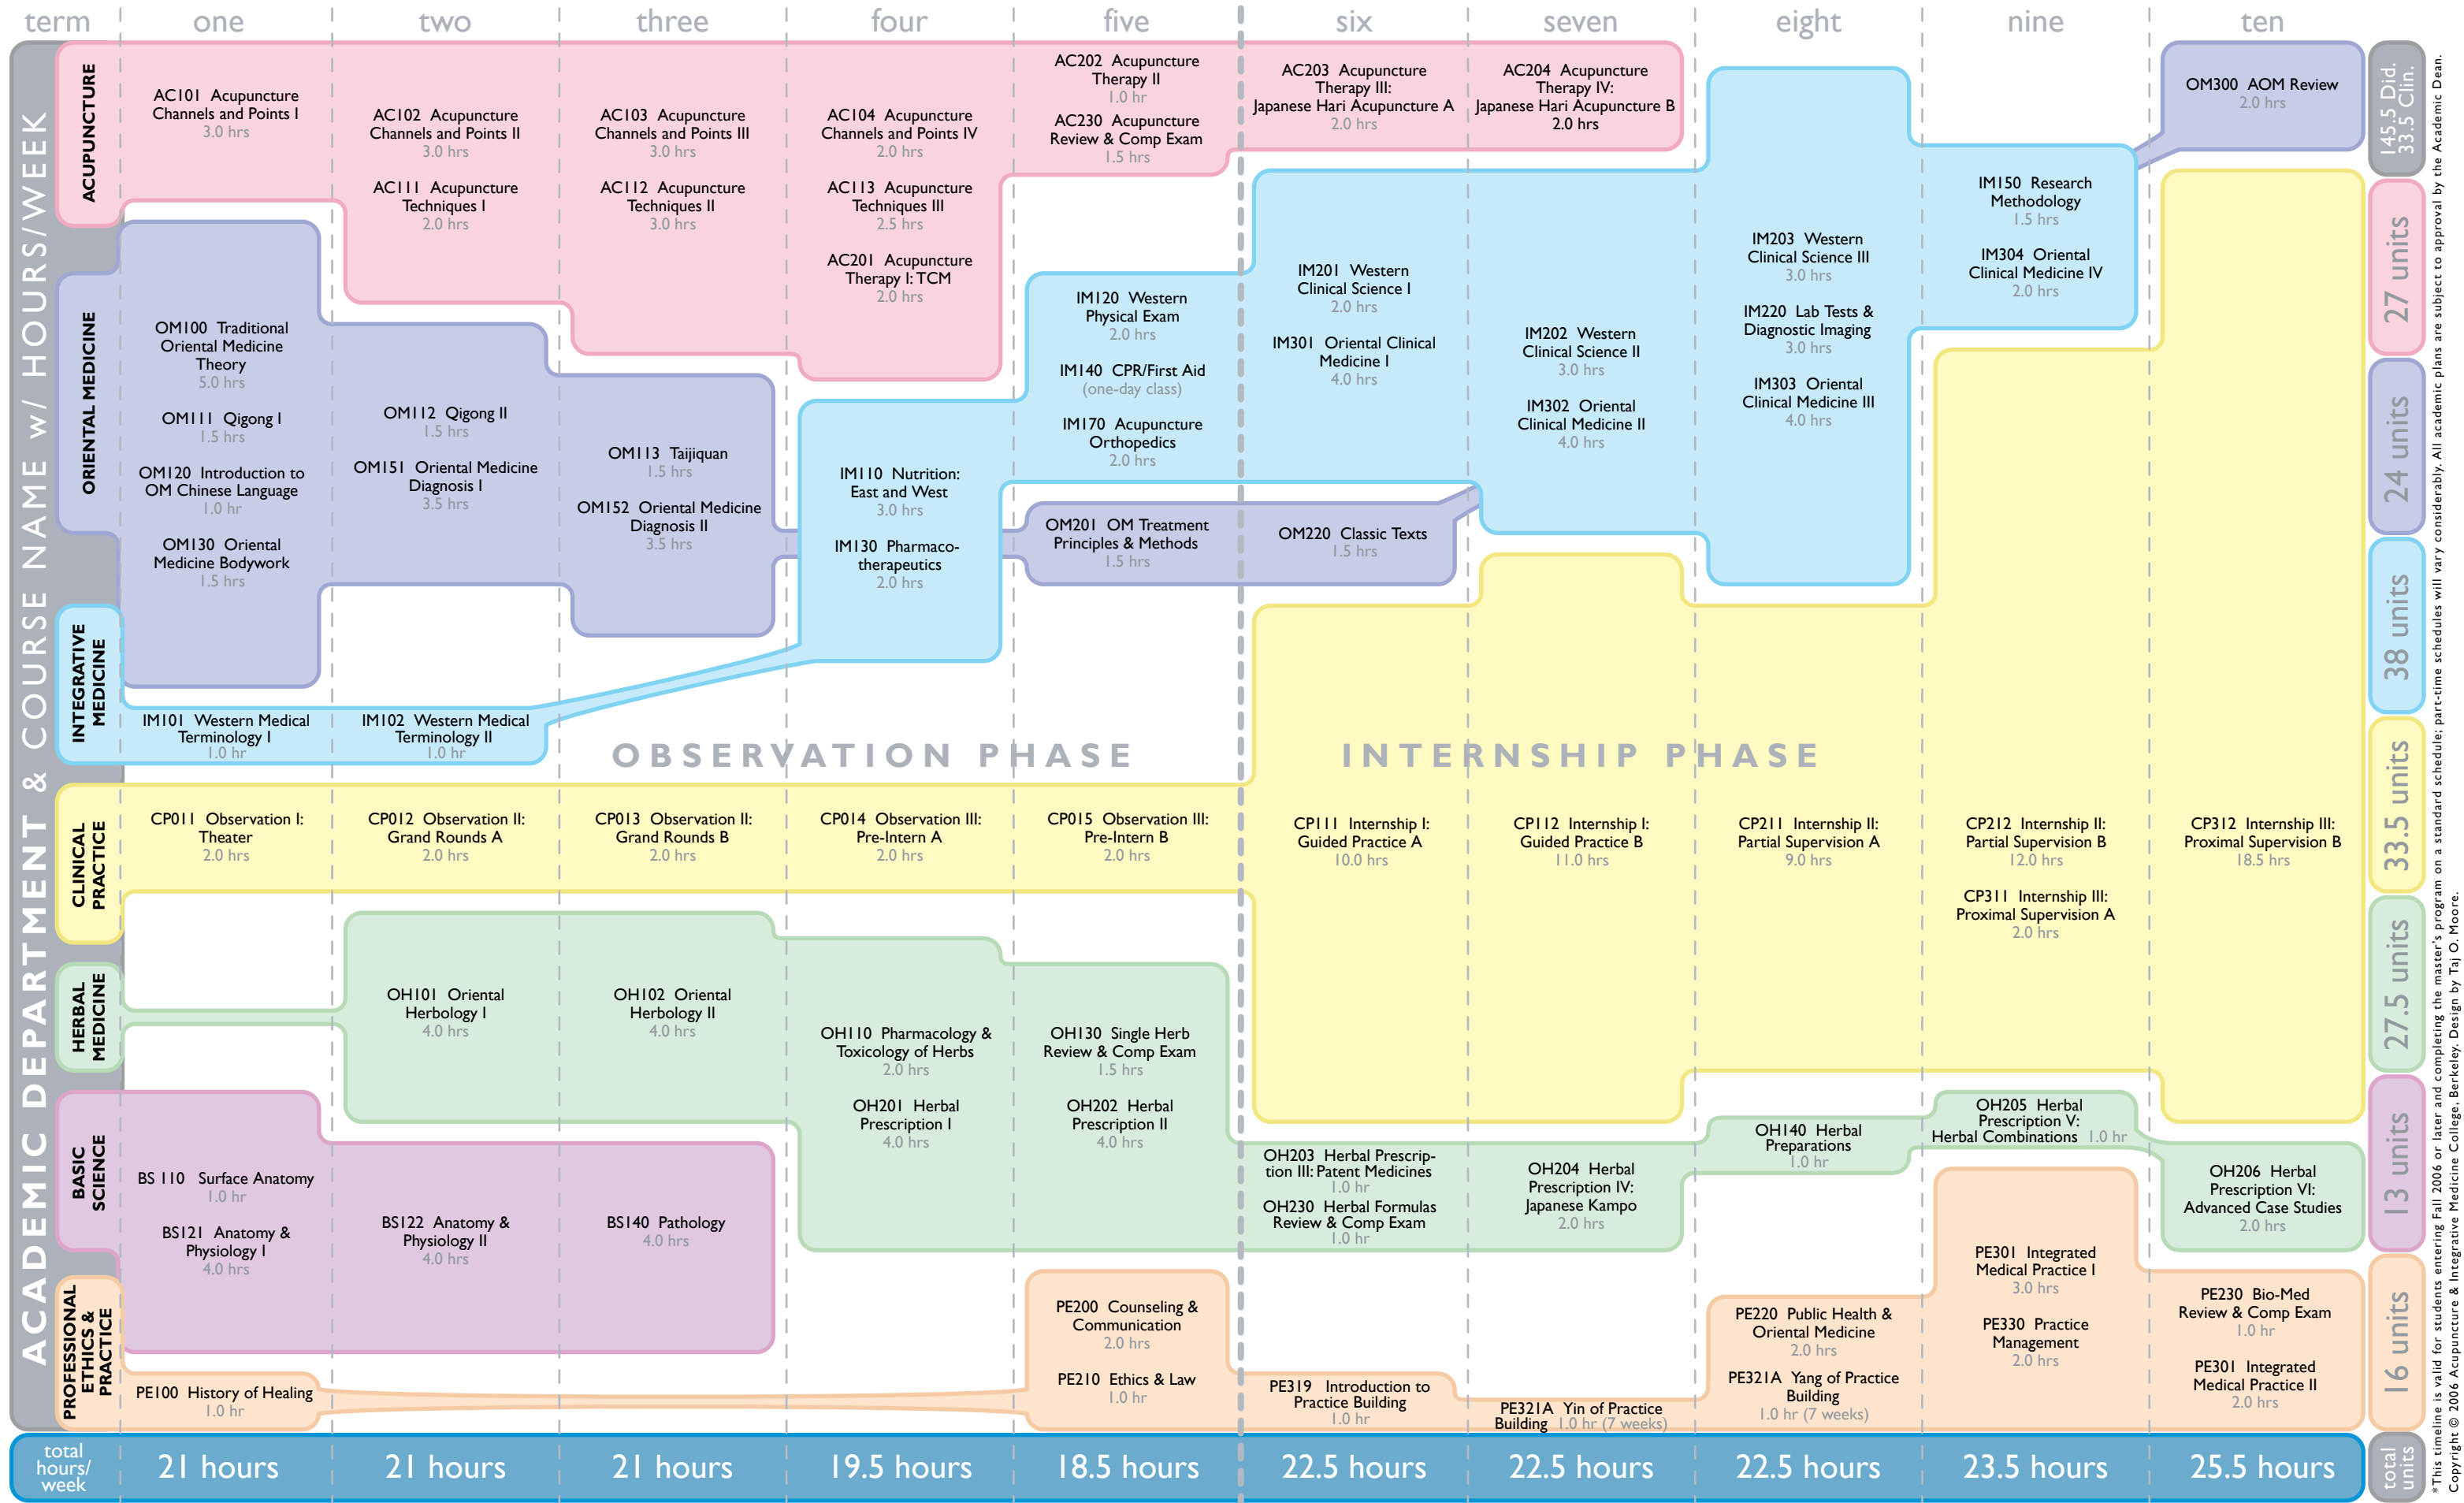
term one two three four five six seven eight nine ten

ACADEMIC DEPARTMENT & COURSE NAME w/ HOURS/WEEK

ACUPUNCTURE

AC101 Acupuncture Channels and Points I 3.0 hrs

AC102 Acupuncture Channels and Points II 3.0 hrs

AC111 Acupuncture Techniques I 2.0 hrs

AC103 Acupuncture Channels and Points III 3.0 hrs

AC112 Acupuncture Techniques II 3.0 hrs

AC104 Acupuncture Channels and Points IV 2.0 hrs

AC113 Acupuncture Techniques III 2.5 hrs

AC201 Acupuncture Therapy I: TCM 2.0 hrs

AC202 Acupuncture Therapy II 1.0 hr

AC230 Acupuncture Review & Comp Exam 1.5 hrs

AC203 Acupuncture Therapy III: Japanese Hari Acupuncture A 2.0 hrs

AC204 Acupuncture Therapy IV: Japanese Hari Acupuncture B 2.0 hrs

OM300 AOM Review 2.0 hrs

145.5 Did. 33.5 Clin.

ORIENTAL MEDICINE

OM100 Traditional Oriental Medicine Theory 5.0 hrs

OM111 Qigong I 1.5 hrs

OM120 Introduction to OM Chinese Language 1.0 hr

OM130 Oriental Medicine Bodywork 1.5 hrs

OM112 Qigong II 1.5 hrs

OM151 Oriental Medicine Diagnosis I 3.5 hrs

OM113 Taijiquan 1.5 hrs

OM152 Oriental Medicine Diagnosis II 3.5 hrs

OM201 OM Treatment Principles & Methods 1.5 hrs

OM220 Classic Texts 1.5 hrs

INTEGRATIVE MEDICINE

IM101 Western Medical Terminology I 1.0 hr

IM102 Western Medical Terminology II 1.0 hr

IM110 Nutrition: East and West 3.0 hrs

IM130 Pharmaco-therapeutics 2.0 hrs

IM120 Western Physical Exam 2.0 hrs

IM140 CPR/First Aid (one-day class)

IM170 Acupuncture Orthopedics 2.0 hrs

IM201 Western Clinical Science I 2.0 hrs

IM301 Oriental Clinical Medicine I 4.0 hrs

IM202 Western Clinical Science II 3.0 hrs

IM302 Oriental Clinical Medicine II 4.0 hrs

IM203 Western Clinical Science III 3.0 hrs

IM220 Lab Tests & Diagnostic Imaging 3.0 hrs

IM303 Oriental Clinical Medicine III 4.0 hrs

IM150 Research Methodology 1.5 hrs

IM304 Oriental Clinical Medicine IV 2.0 hrs

27 units 24 units 38 units

OBSERVATION PHASE INTERNSHIP PHASE

CLINICAL PRACTICE

CP011 Observation I: Theater 2.0 hrs

CP012 Observation II: Grand Rounds A 2.0 hrs

CP013 Observation II: Grand Rounds B 2.0 hrs

CP014 Observation III: Pre-Intern A 2.0 hrs

CP015 Observation III: Pre-Intern B 2.0 hrs

CP111 Internship I: Guided Practice A 10.0 hrs

CP112 Internship I: Guided Practice B 11.0 hrs

CP211 Internship II: Partial Supervision A 9.0 hrs

CP212 Internship II: Partial Supervision B 12.0 hrs

CP311 Internship III: Proximal Supervision A 2.0 hrs

CP312 Internship III: Proximal Supervision B 18.5 hrs

33.5 units

HERBAL MEDICINE

OH101 Oriental Herbology I 4.0 hrs

OH102 Oriental Herbology II 4.0 hrs

OH110 Pharmacology & Toxicology of Herbs 2.0 hrs

OH201 Herbal Prescription I 4.0 hrs

OH130 Single Herb Review & Comp Exam 1.5 hrs

OH202 Herbal Prescription II 4.0 hrs

OH203 Herbal Prescrip-tion III: Patent Medicines 1.0 hr

OH230 Herbal Formulas Review & Comp Exam 1.0 hr

OH204 Herbal Prescription IV: Japanese Kampo 2.0 hrs

OH140 Herbal Preparations 1.0 hr

OH205 Herbal Prescription V: Herbal Combinations 1.0 hr

OH206 Herbal Prescription VI: Advanced Case Studies 2.0 hrs

27.5 units

BASIC SCIENCE

BS 110 Surface Anatomy 1.0 hr

BS121 Anatomy & Physiology I 4.0 hrs

BS122 Anatomy & Physiology II 4.0 hrs

BS140 Pathology 4.0 hrs

13 units

PROFESSIONAL ETHICS & PRACTICE

PE100 History of Healing 1.0 hr

PE200 Counseling & Communication 2.0 hrs

PE210 Ethics & Law 1.0 hr

PE319 Introduction to Practice Building 1.0 hr

PE321A Yin of Practice Building 1.0 hr (7 weeks)

PE220 Public Health & Oriental Medicine 2.0 hrs

PE321A Yang of Practice Building 1.0 hr (7 weeks)

PE301 Integrated Medical Practice I 3.0 hrs

PE330 Practice Management 2.0 hrs

PE230 Bio-Med Review & Comp Exam 1.0 hr

PE301 Integrated Medical Practice II 2.0 hrs

16 units

total hours/ week 21 hours 21 hours 21 hours 19.5 hours 18.5 hours 22.5 hours 22.5 hours 22.5 hours 23.5 hours 25.5 hours total units

*This timeline is valid for students entering Fall 2006 or later and completing the master's program on a standard schedule; part-time schedules will vary considerably. All academic plans are subject to approval by the Academic Dean. Copyright © 2006 Acupuncture & Integrative Medicine College, Berkeley. Design by Taj O. Moore.